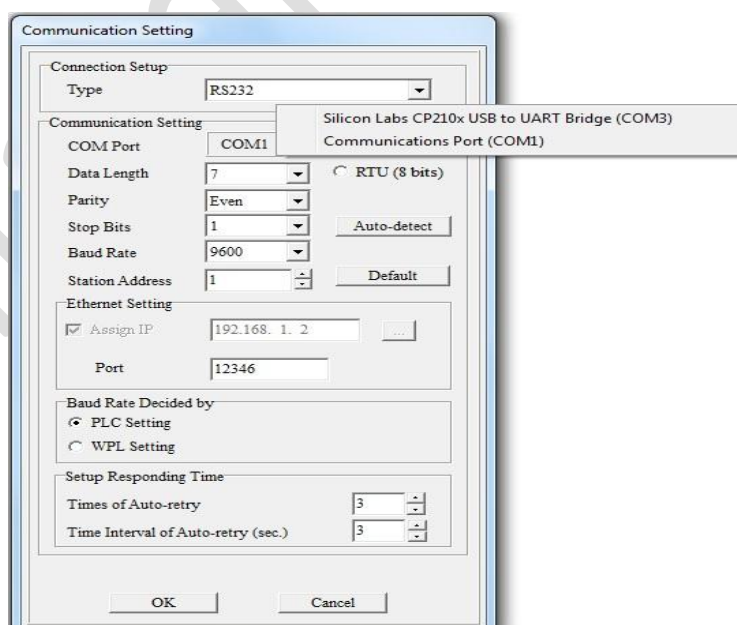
Communication Setting

Connection Setup
Type RS232

Silicon Labs CP210x USB to UART Bridge (COM3)
Communications Port (COM1)

Communication Setting
COM Port COM1
Data Length 7
RTU (8 bits)
Parity Even
Stop Bits 1
Auto-detect
Baud Rate 9600
Station Address 1
Default

Ethernet Setting
Assign IP 192.168. 1. 2 ...
Port 12346

Baud Rate Decided by
PLC Setting
WPL Setting

Setup Responding Time
Times of Auto-retry 3
Time Interval of Auto-retry (sec.) 3

OK Cancel